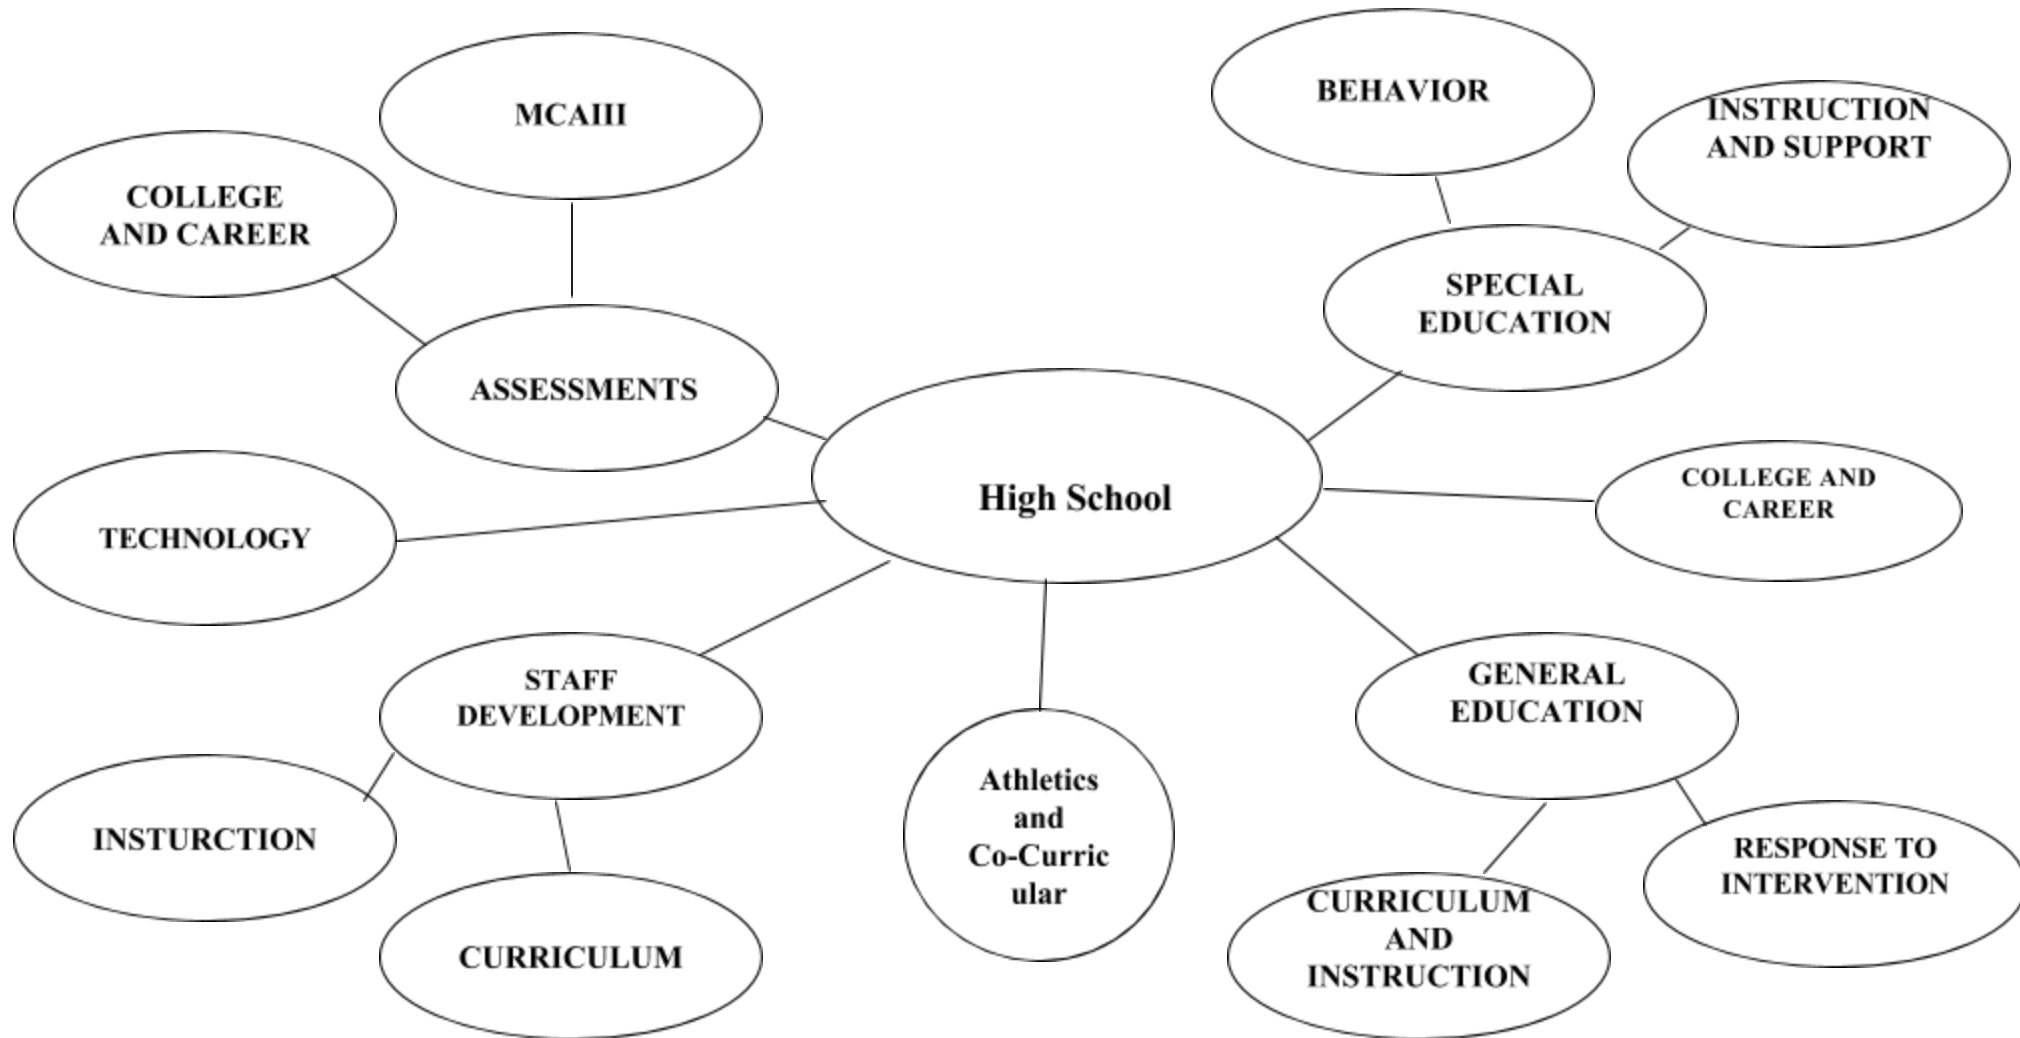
High School

ASSESSMENTS

MCAIII

COLLEGE AND CAREER

TECHNOLOGY

STAFF DEVELOPMENT

INSTURCTION

CURRICULUM

Athletics and Co-Curricular

SPECIAL EDUCATION

BEHAVIOR

INSTRUCTION AND SUPPORT

COLLEGE AND CAREER

GENERAL EDUCATION

CURRICULUM AND INSTRUCTION

RESPONSE TO INTERVENTION